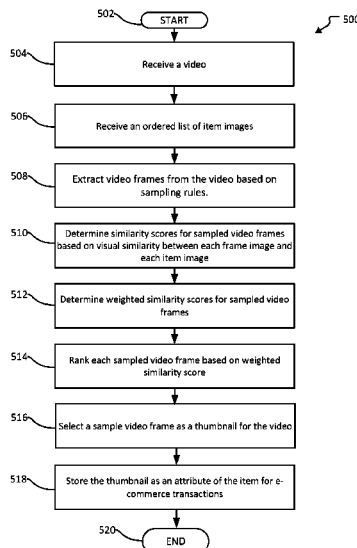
502
START

500

504
Receive a video

506
Receive an ordered list of item images

508
Extract video frames from the video based on sampling rules.

510
Determine similarity scores for sampled video frames based on visual similarity between each frame image and each item image

512
Determine weighted similarity scores for sampled video frames

514
Rank each sampled video frame based on weighted similarity score

516
Select a sample video frame as a thumbnail for the video

518
Store the thumbnail as an attribute of the item for e-commerce transactions

520
END